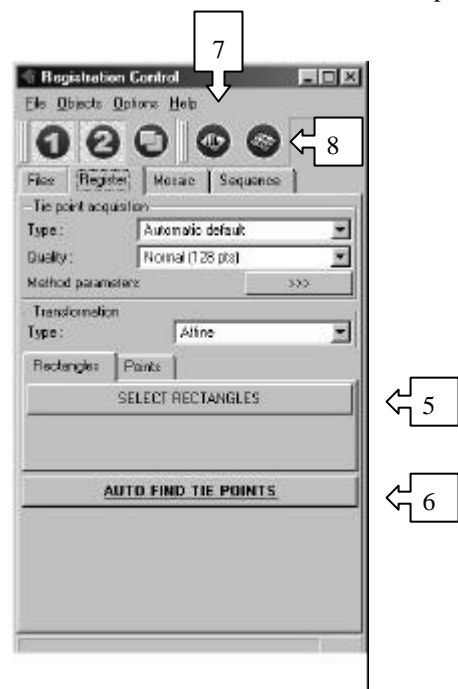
7

Registration Control

File Objects Options Help

8

Files Register Mosaic Sequence

Tie point acquisition

Type: Automatic default

Quality: Normal (128 pts)

Method parameters >>>

Transformation

Type: Affine

Rectangles Points

SELECT RECTANGLES

5

AUTO FIND TIE POINTS

6